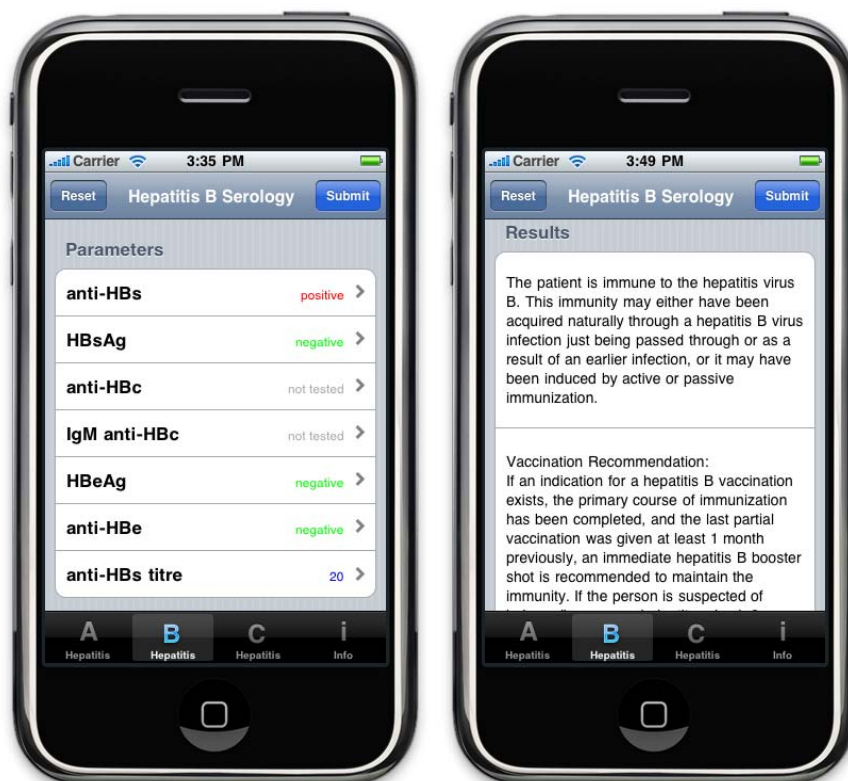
Carrier 3:35 PM

Reset Hepatitis B Serology Submit

Parameters

anti-HBs positive

HBsAg negative

anti-HBc not tested

IgM anti-HBc not tested

HBeAg negative

anti-HBe negative

anti-HBs titre 20

A Hepatitis B Hepatitis C Hepatitis i Info

Carrier 3:49 PM

Reset Hepatitis B Serology Submit

Results

The patient is immune to the hepatitis virus B. This immunity may either have been acquired naturally through a hepatitis B virus infection just being passed through or as a result of an earlier infection, or it may have been induced by active or passive immunization.

Vaccination Recommendation:
If an indication for a hepatitis B vaccination exists, the primary course of immunization has been completed, and the last partial vaccination was given at least 1 month previously, an immediate hepatitis B booster shot is recommended to maintain the immunity. If the person is suspected of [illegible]

A Hepatitis B Hepatitis C Hepatitis i Info